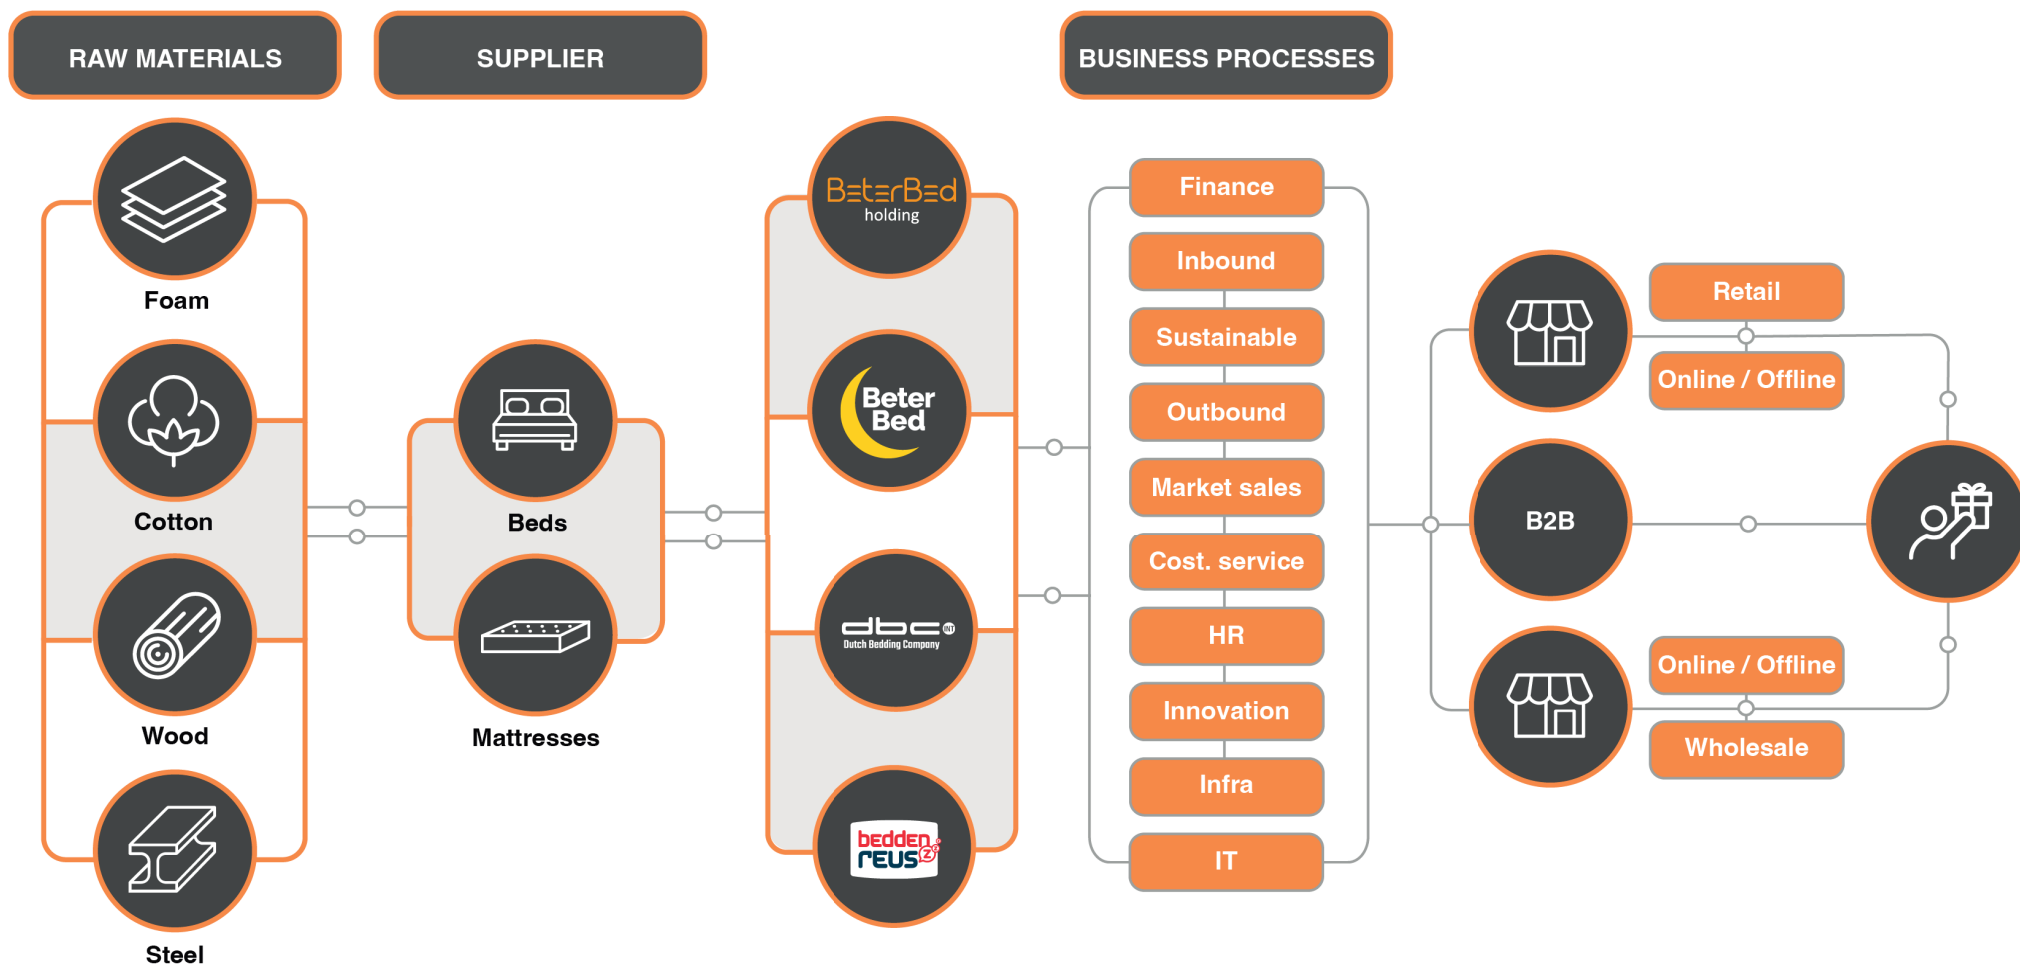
RAW MATERIALS

SUPPLIER

BUSINESS PROCESSES

Foam

Cotton

Wood

Steel

Beds

Mattresses

BeterBed holding

Beter Bed

dbc INT Dutch Bedding Company

bedden reus

Finance

Inbound

Sustainable

Outbound

Market sales

Cost. service

HR

Innovation

Infra

IT

Retail

Online / Offline

B2B

Online / Offline

Wholesale